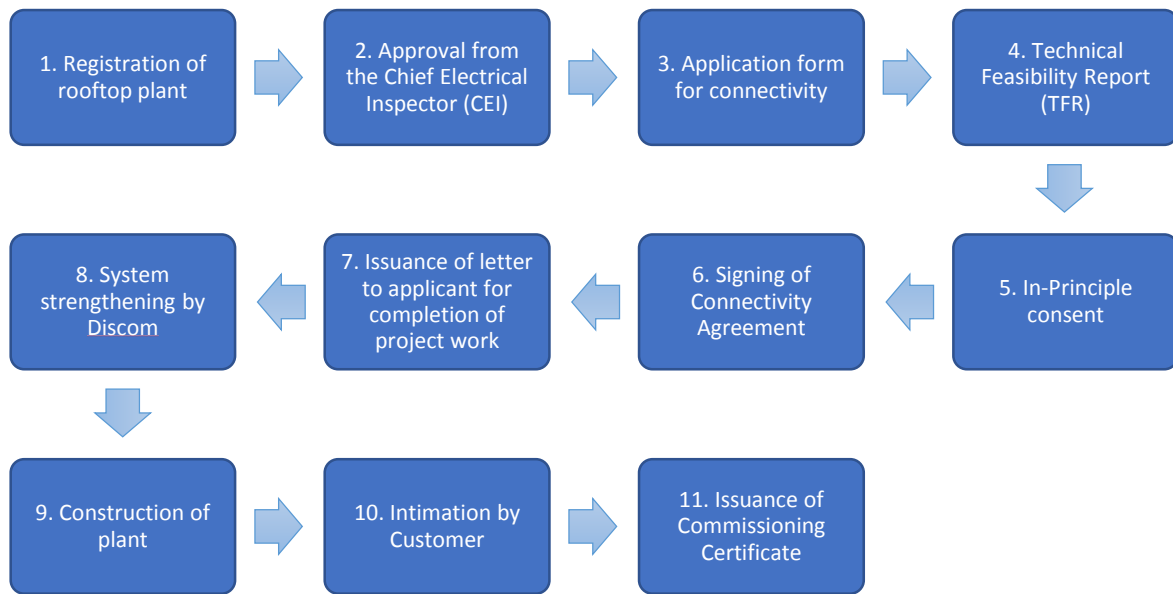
1. Registration of rooftop plant

2. Approval from the Chief Electrical Inspector (CEI)

3. Application form for connectivity

4. Technical Feasibility Report (TFR)

5. In-Principle consent

6. Signing of Connectivity Agreement

7. Issuance of letter to applicant for completion of project work

8. System strengthening by Discom

9. Construction of plant

10. Intimation by Customer

11. Issuance of Commissioning Certificate